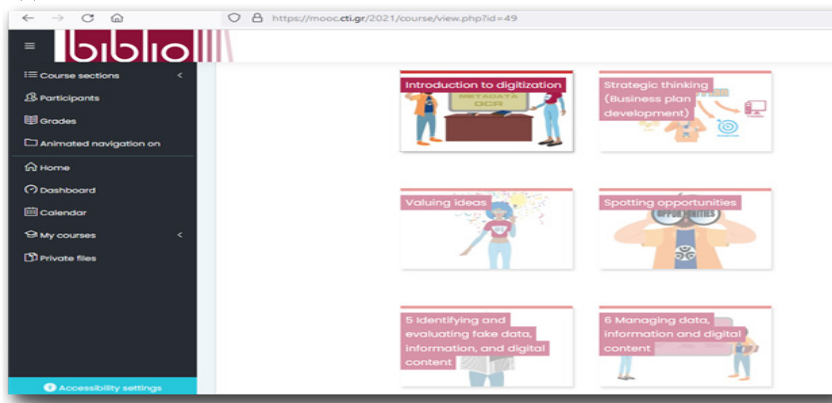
https://mooc.cti.gr/2021/course/view.php?id=49

biblio

Course sections
Participants
Grades
Animated navigation on
Home
Dashboard
Calendar
My courses
Private files

Accessibility settings

Introduction to digitization

METADATA
OCR

Strategic thinking (Business plan development)

Valuing ideas

Spotting opportunities

OPPORTUNITIES

5 Identifying and evaluating fake data, information, and digital content

6 Managing data, information and digital content